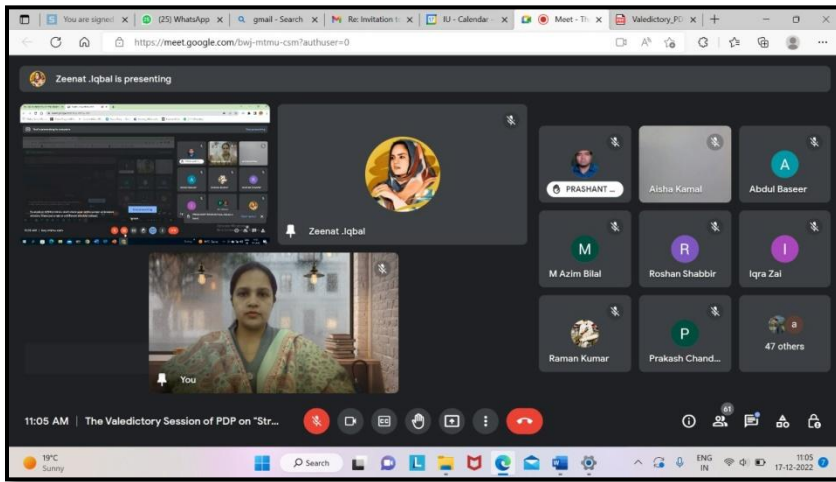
You are signed | (25) WhatsApp | gmail - Search | Re: Invitation t | IU - Calendar | Meet - Th | Valedictory_PD

https://meet.google.com/bwj-mtmu-csm?authuser=0

Zeenat .Iqbal is presenting

Zeenat .Iqbal

PRASHANT ...

Aisha Kamal

A
Abdul Baseer

M
M Azim Bilal

R
Roshan Shabbir

I
Iqra Zai

Raman Kumar

P
Prakash Chand...

47 others

You

11:05 AM | The Valedictory Session of PDP on "Str...

61

19°C
Sunny

Search

ENG
IN

11:05
17-12-2022